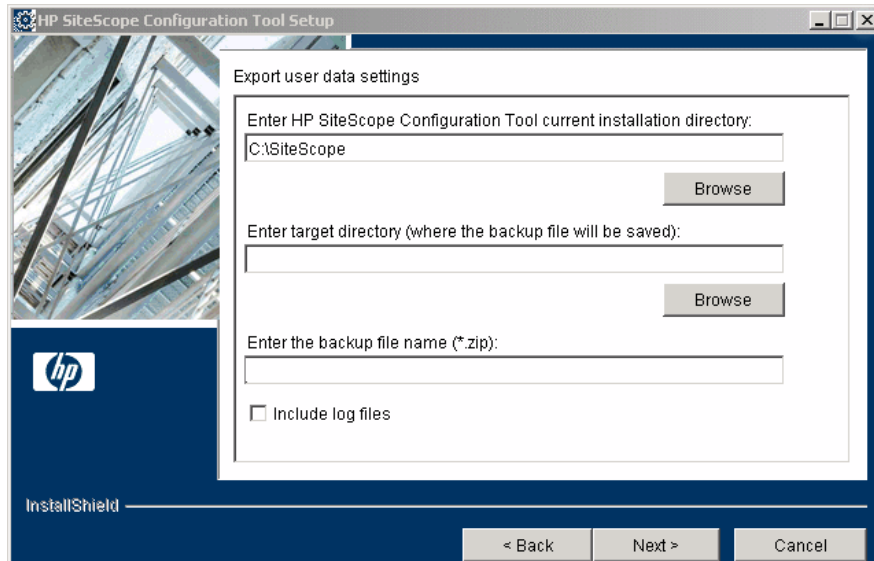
HP SiteScope Configuration Tool Setup

Export user data settings

Enter HP SiteScope Configuration Tool current installation directory:

C:\SiteScope

Browse

Enter target directory (where the backup file will be saved):

Browse

Enter the backup file name (*.zip):

Include log files

hp

InstallShield

< Back

Next >

Cancel